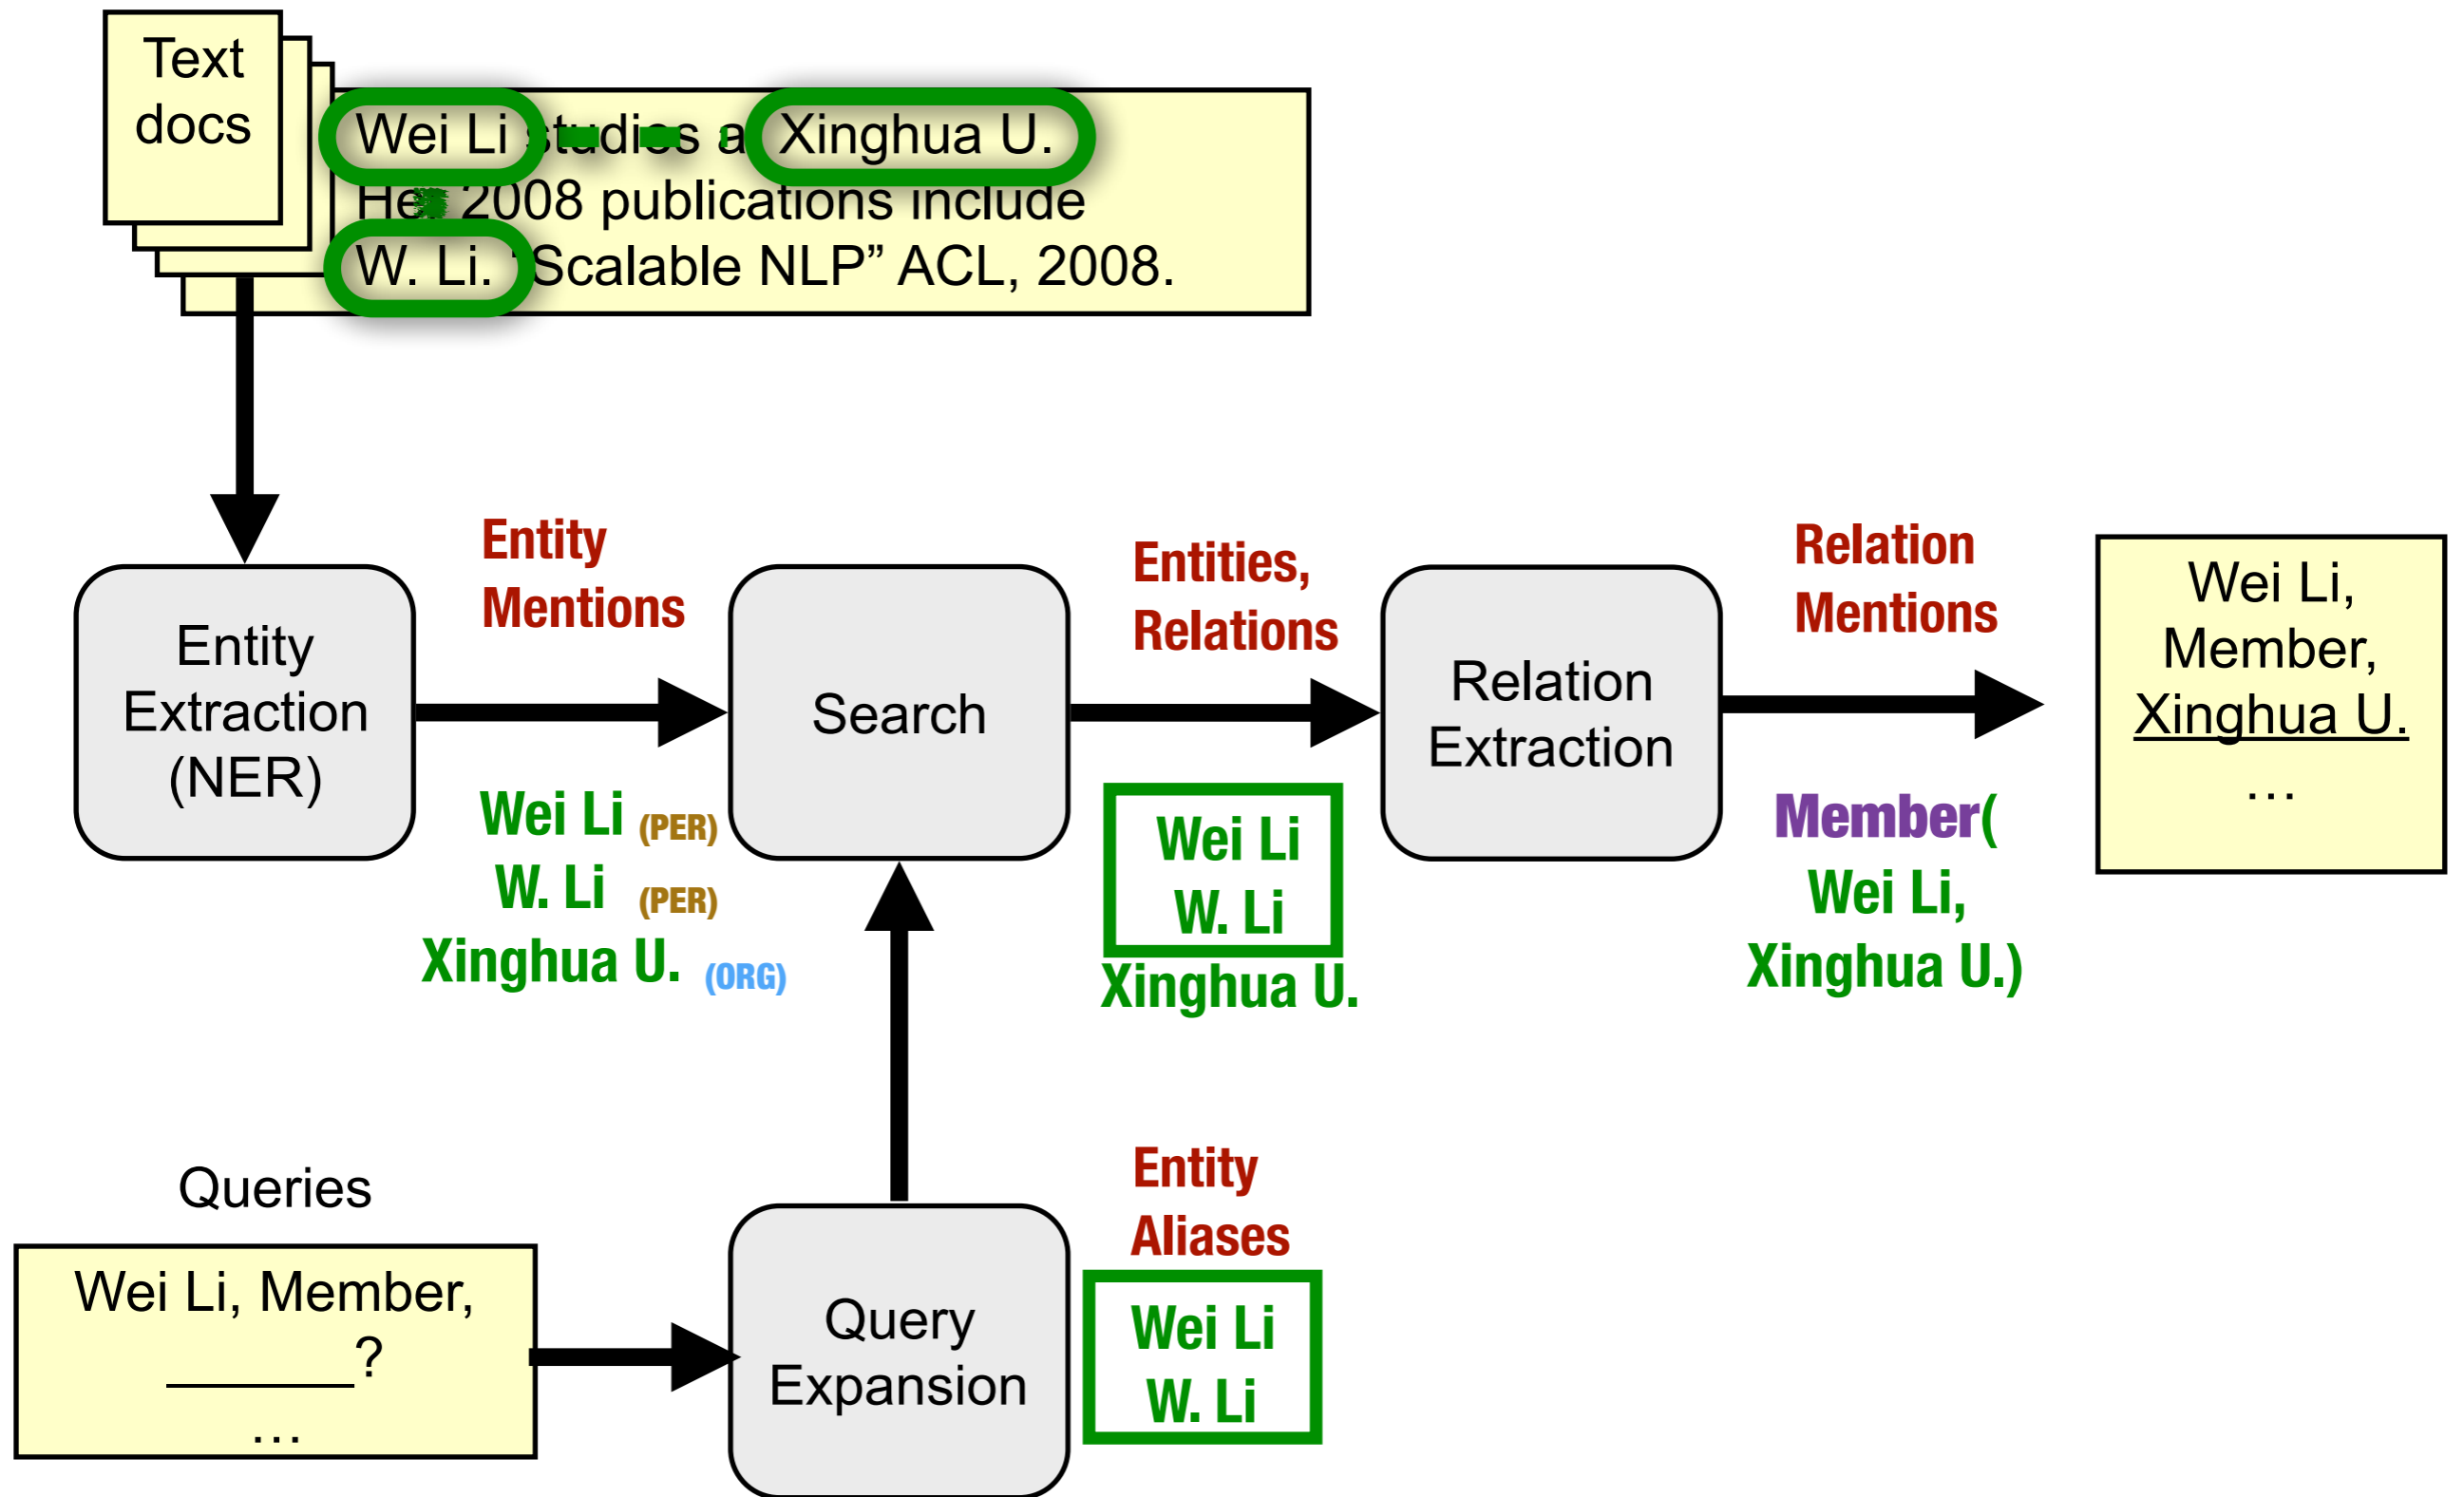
Text docs

Wei Li studies at Xinghua U.
Her 2008 publications include
W. Li. "Scalable NLP" ACL, 2008.

Entity Extraction (NER)

Entity Mentions

Wei Li (PER)
W. Li (PER)
Xinghua U. (ORG)

Search

Entities, Relations

Wei Li
W. Li
Xinghua U.

Relation Extraction

Relation Mentions

Member( Wei Li, Xinghua U.)

Wei Li, Member, Xinghua U.
...

Queries

Wei Li, Member, ______?
...

Query Expansion

Entity Aliases

Wei Li
W. Li